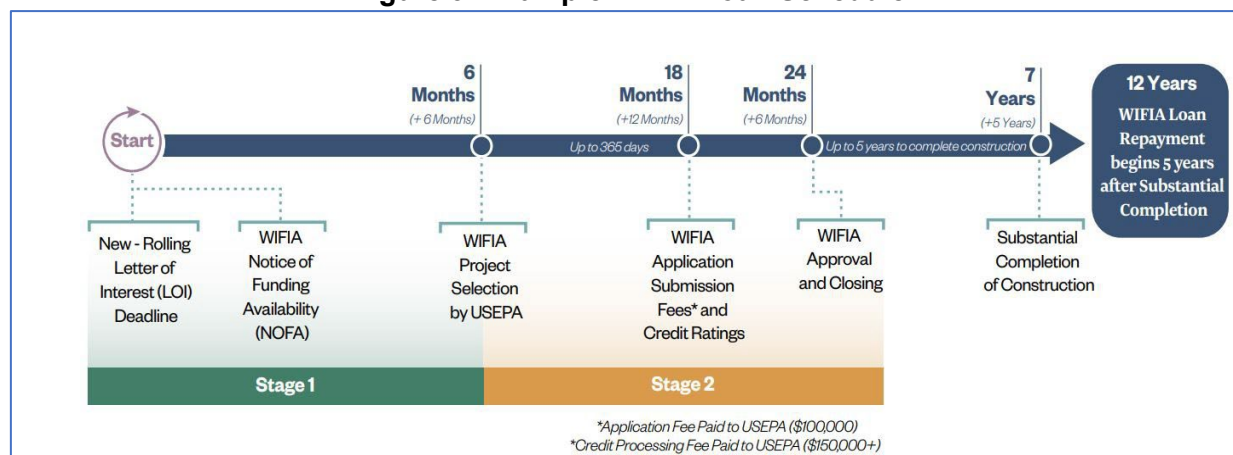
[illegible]

Start

6 Months (+ 6 Months)

Up to 365 days

18 Months (+12 Months)

24 Months (+6 Months)

Up to 5 years to complete construction

7 Years (+5 Years)

12 Years
WIFIA Loan Repayment begins 5 years after Substantial Completion

New - Rolling Letter of Interest (LOI) Deadline

WIFIA Notice of Funding Availability (NOFA)

WIFIA Project Selection by USEPA

WIFIA Application Submission Fees* and Credit Ratings

WIFIA Approval and Closing

Substantial Completion of Construction

Stage 1

Stage 2

*Application Fee Paid to USEPA ($100,000)
*Credit Processing Fee Paid to USEPA ($150,000+)